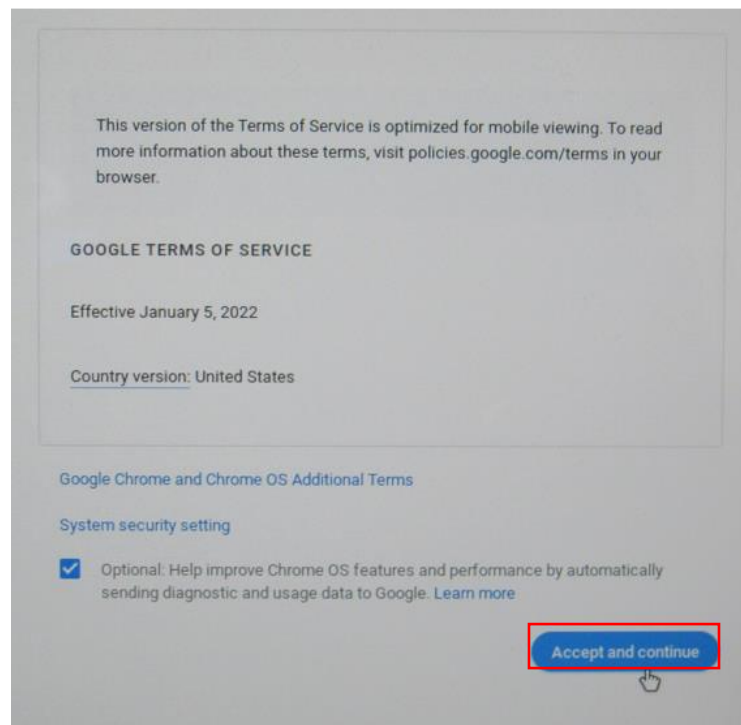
This version of the Terms of Service is optimized for mobile viewing. To read more information about these terms, visit policies.google.com/terms in your browser.

GOOGLE TERMS OF SERVICE

Effective January 5, 2022

Country version: United States

Google Chrome and Chrome OS Additional Terms

System security setting

Optional: Help improve Chrome OS features and performance by automatically sending diagnostic and usage data to Google. Learn more

Accept and continue